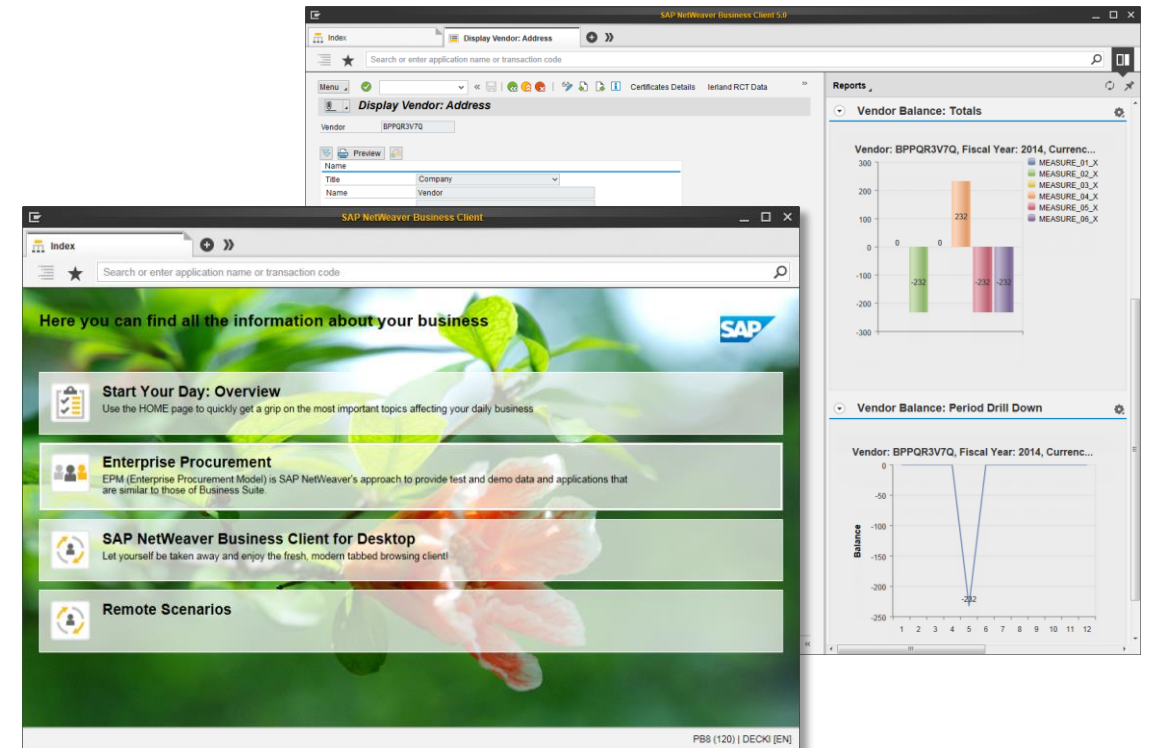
SAP NetWeaver Business Client 5.0

Index

Display Vendor: Address

Search or enter application name or transaction code

Menu

Certificates Details

Ierland RCT Data

Display Vendor: Address

Vendor BPPQR3V7Q

Preview

Name

Title Company

Name Vendor

Reports

Vendor Balance: Totals

Vendor: BPPQR3V7Q, Fiscal Year: 2014, Currenc...

MEASURE_01_X
MEASURE_02_X
MEASURE_03_X
MEASURE_04_X
MEASURE_05_X
MEASURE_06_X

300
200
100
0
-100
-200
-300

0 -232 0 232 -232 -232

Vendor Balance: Period Drill Down

Vendor: BPPQR3V7Q, Fiscal Year: 2014, Currenc...

Balance

0
-50
-100
-150
-200
-250

-232

1 2 3 4 5 6 7 8 9 10 11 12

SAP NetWeaver Business Client

Index

Search or enter application name or transaction code

Here you can find all the information about your business

SAP

Start Your Day: Overview

Use the HOME page to quickly get a grip on the most important topics affecting your daily business

Enterprise Procurement

EPM (Enterprise Procurement Model) is SAP NetWeaver's approach to provide test and demo data and applications that are similar to those of Business Suite.

SAP NetWeaver Business Client for Desktop

Let yourself be taken away and enjoy the fresh, modern tabbed browsing client!

Remote Scenarios

PB8 (120) | DECKI [EN]